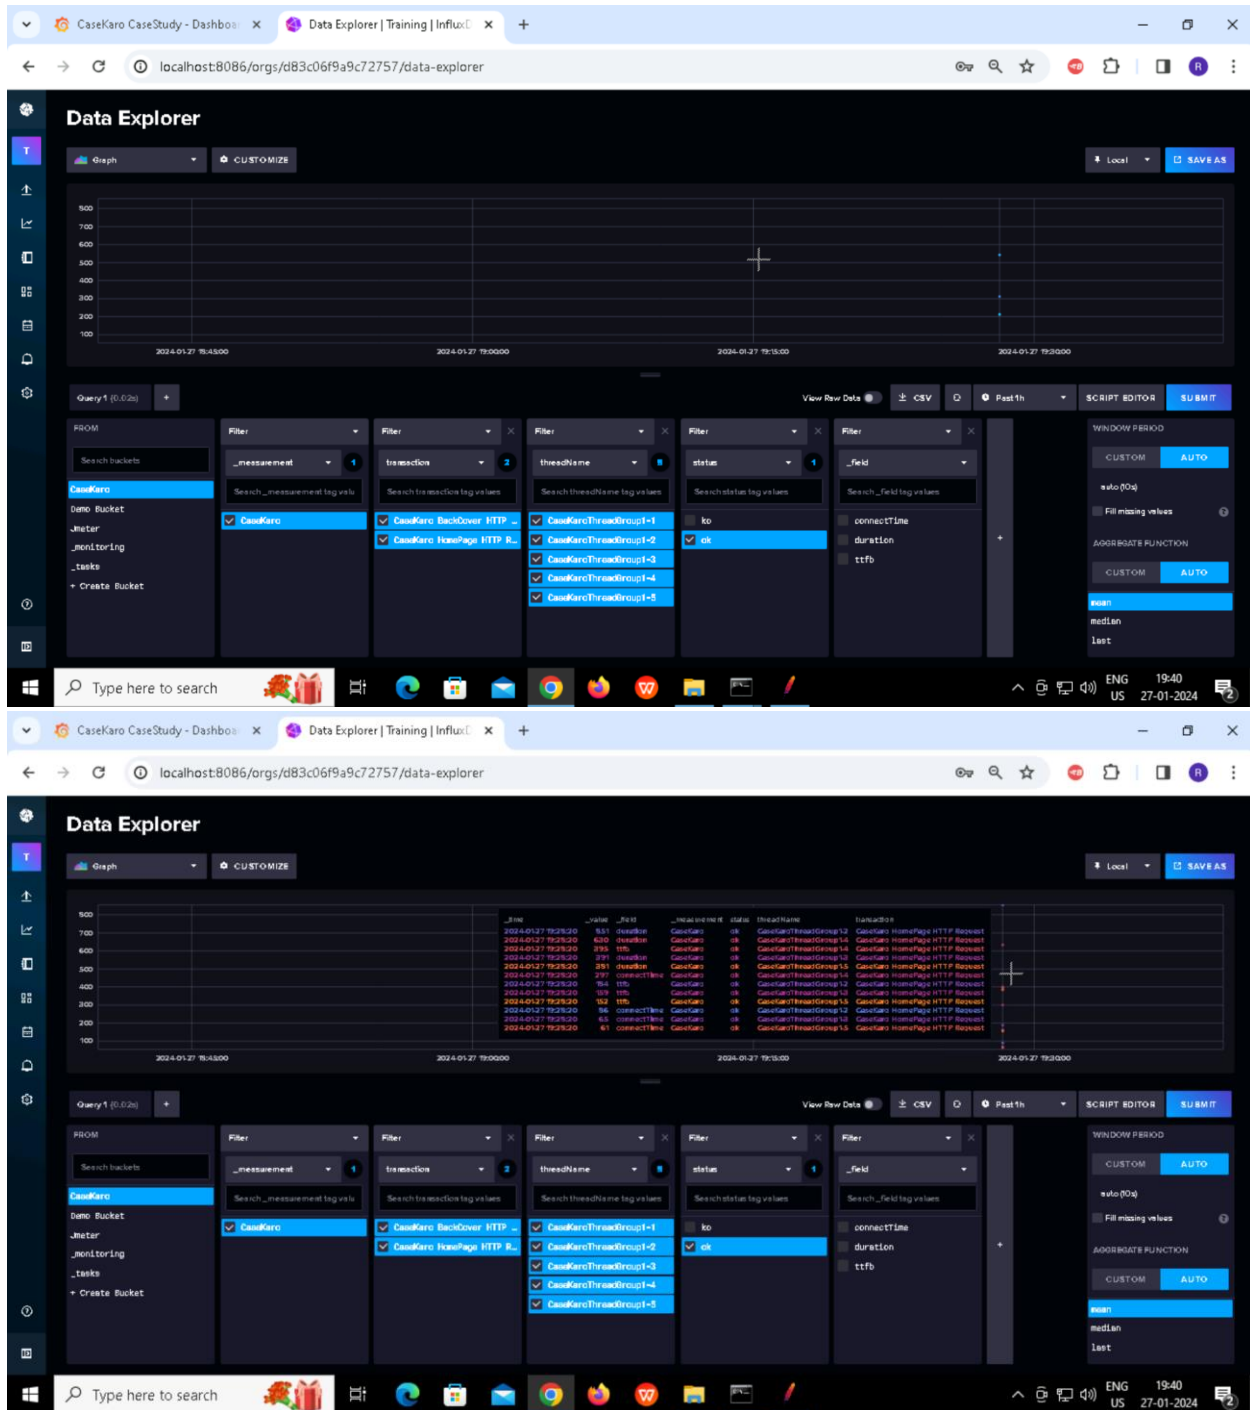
CaseKaro CaseStudy - Dashboa ×
Data Explorer | Training | InfluxD ×
+

localhost:8086/orgs/d83c06f9a9c72757/data-explorer

Data Explorer

Graph
CUSTOMIZE
Local
SAVE AS

800
700
600
500
400
300
200
100

2024-01-27 18:45:00
2024-01-27 19:00:00
2024-01-27 19:15:00
2024-01-27 19:30:00

Query 1 (0.02s)
+
View Raw Data
CSV
Past 1h
SCRIPT EDITOR
SUBMIT

FROM
Search buckets
CaseKaro
Demo Bucket
_jmeter
_monitoring
_tasks
+ Create Bucket

Filter
_measurement 1
Search _measurement tag values
CaseKaro

Filter
transaction 2
Search transaction tag values
CaseKaro BackCover HTTP ...
CaseKaro HomePage HTTP R...

Filter
threadName 5
Search threadName tag values
CaseKaroThreadGroup1-1
CaseKaroThreadGroup1-2
CaseKaroThreadGroup1-3
CaseKaroThreadGroup1-4
CaseKaroThreadGroup1-5

Filter
status 1
Search status tag values
ko
ok

Filter
_field
Search _field tag values
connectTime
duration
ttfb

WINDOW PERIOD
CUSTOM
AUTO
auto (10s)
Fill missing values
AGGREGATE FUNCTION
CUSTOM
AUTO
mean
median
last

Type here to search
ENG US
19:40
27-01-2024

CaseKaro CaseStudy - Dashboa ×
Data Explorer | Training | InfluxD ×
+

localhost:8086/orgs/d83c06f9a9c72757/data-explorer

Data Explorer

Graph
CUSTOMIZE
Local
SAVE AS

800
700
600
500
400
300
200
100

| _time | _value | _field | _measurement | status | threadName | transaction |
|---|---|---|---|---|---|---|
| 2024-01-27 19:29:20 | 551 | duration | CaseKaro | ok | CaseKaroThreadGroup1-2 | CaseKaro HomePage HTTP Request |
| 2024-01-27 19:29:20 | 630 | duration | CaseKaro | ok | CaseKaroThreadGroup1-4 | CaseKaro HomePage HTTP Request |
| 2024-01-27 19:29:20 | 295 | ttfb | CaseKaro | ok | CaseKaroThreadGroup1-4 | CaseKaro HomePage HTTP Request |
| 2024-01-27 19:29:20 | 291 | duration | CaseKaro | ok | CaseKaroThreadGroup1-3 | CaseKaro HomePage HTTP Request |
| 2024-01-27 19:29:20 | 251 | duration | CaseKaro | ok | CaseKaroThreadGroup1-5 | CaseKaro HomePage HTTP Request |
| 2024-01-27 19:29:20 | 297 | connectTime | CaseKaro | ok | CaseKaroThreadGroup1-4 | CaseKaro HomePage HTTP Request |
| 2024-01-27 19:29:20 | 154 | ttfb | CaseKaro | ok | CaseKaroThreadGroup1-2 | CaseKaro HomePage HTTP Request |
| 2024-01-27 19:29:20 | 159 | ttfb | CaseKaro | ok | CaseKaroThreadGroup1-3 | CaseKaro HomePage HTTP Request |
| 2024-01-27 19:29:20 | 152 | ttfb | CaseKaro | ok | CaseKaroThreadGroup1-5 | CaseKaro HomePage HTTP Request |
| 2024-01-27 19:29:20 | 56 | connectTime | CaseKaro | ok | CaseKaroThreadGroup1-2 | CaseKaro HomePage HTTP Request |
| 2024-01-27 19:29:20 | 65 | connectTime | CaseKaro | ok | CaseKaroThreadGroup1-3 | CaseKaro HomePage HTTP Request |
| 2024-01-27 19:29:20 | 61 | connectTime | CaseKaro | ok | CaseKaroThreadGroup1-5 | CaseKaro HomePage HTTP Request |

2024-01-27 18:45:00
2024-01-27 19:00:00
2024-01-27 19:15:00
2024-01-27 19:30:00

Query 1 (0.02s)
+
View Raw Data
CSV
Past 1h
SCRIPT EDITOR
SUBMIT

FROM
Search buckets
CaseKaro
Demo Bucket
_jmeter
_monitoring
_tasks
+ Create Bucket

Filter
_measurement 1
Search _measurement tag values
CaseKaro

Filter
transaction 2
Search transaction tag values
CaseKaro BackCover HTTP ...
CaseKaro HomePage HTTP R...

Filter
threadName 5
Search threadName tag values
CaseKaroThreadGroup1-1
CaseKaroThreadGroup1-2
CaseKaroThreadGroup1-3
CaseKaroThreadGroup1-4
CaseKaroThreadGroup1-5

Filter
status 1
Search status tag values
ko
ok

Filter
_field
Search _field tag values
connectTime
duration
ttfb

WINDOW PERIOD
CUSTOM
AUTO
auto (10s)
Fill missing values
AGGREGATE FUNCTION
CUSTOM
AUTO
mean
median
last

Type here to search
ENG US
19:40
27-01-2024